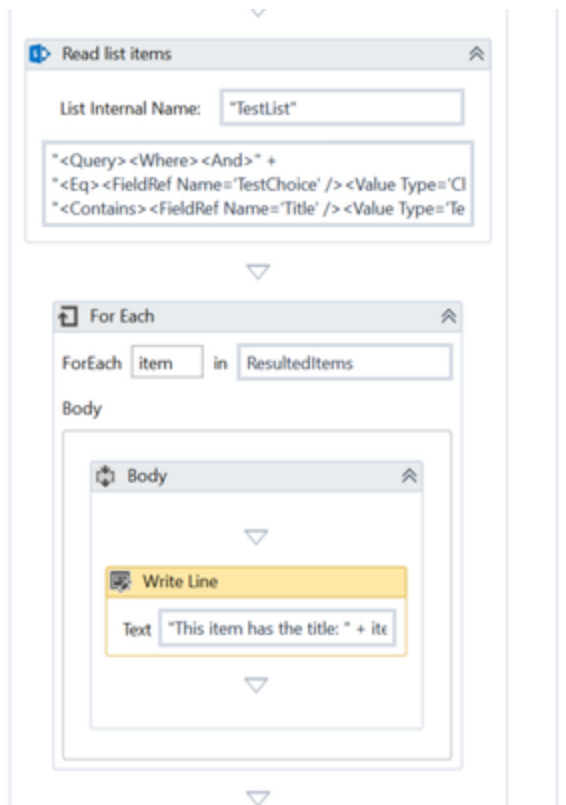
Read list items

List Internal Name: "TestList"

"<Query><Where><And>" +
"<Eq><FieldRef Name='TestChoice' /><Value Type='Cl
"<Contains><FieldRef Name='Title' /><Value Type='Te

For Each

ForEach item in ResultedItems

Body

Body

Write Line

Text "This item has the title: " + ite